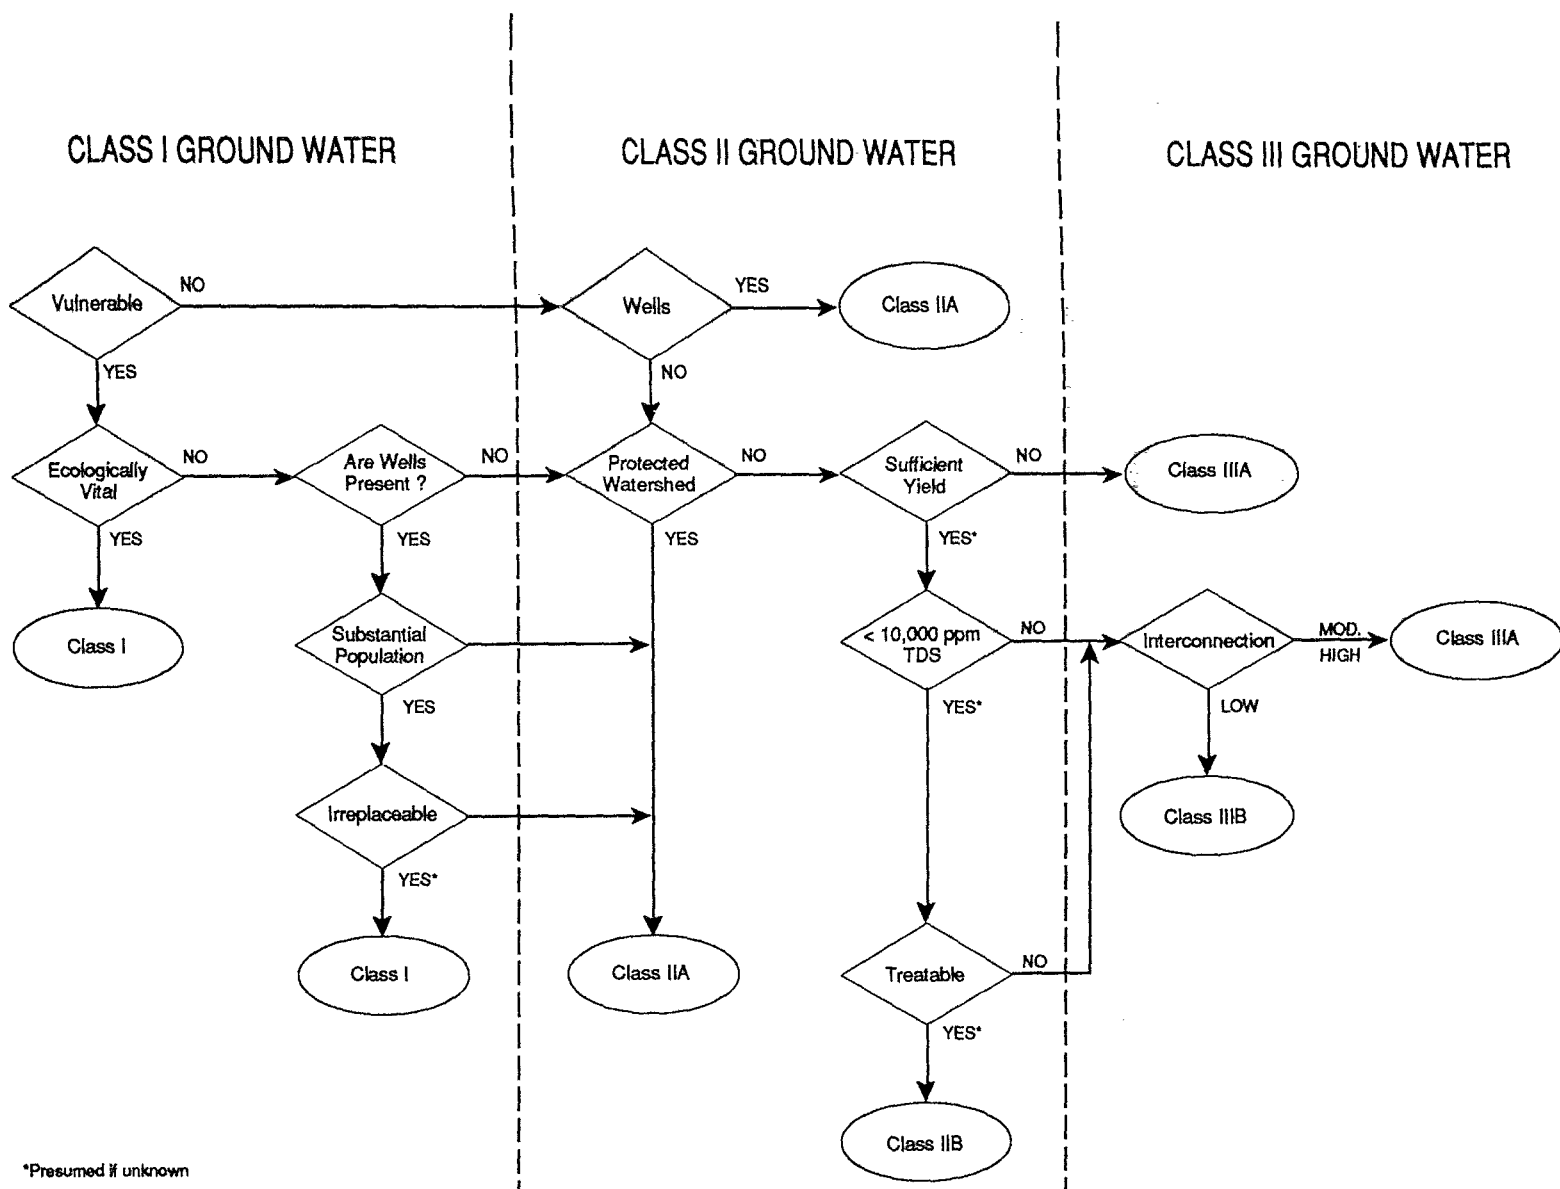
CLASS I GROUND WATER

CLASS II GROUND WATER

CLASS III GROUND WATER

Vulnerable
NO
YES
Wells
YES
Class IIA
NO

Ecologically Vital
NO
Are Wells Present ?
NO
Protected Watershed
NO
Sufficient Yield
NO
Class IIIA

YES
YES
YES
YES*

Class I

Substantial Population

$< 10,000$ ppm TDS
NO
Interconnection
MOD. HIGH
Class IIIA

YES
YES*
LOW

Irreplaceable

Class IIIB

YES*

Class I

Class IIA

Treatable
NO

YES*

Class IIB

*Presumed if unknown